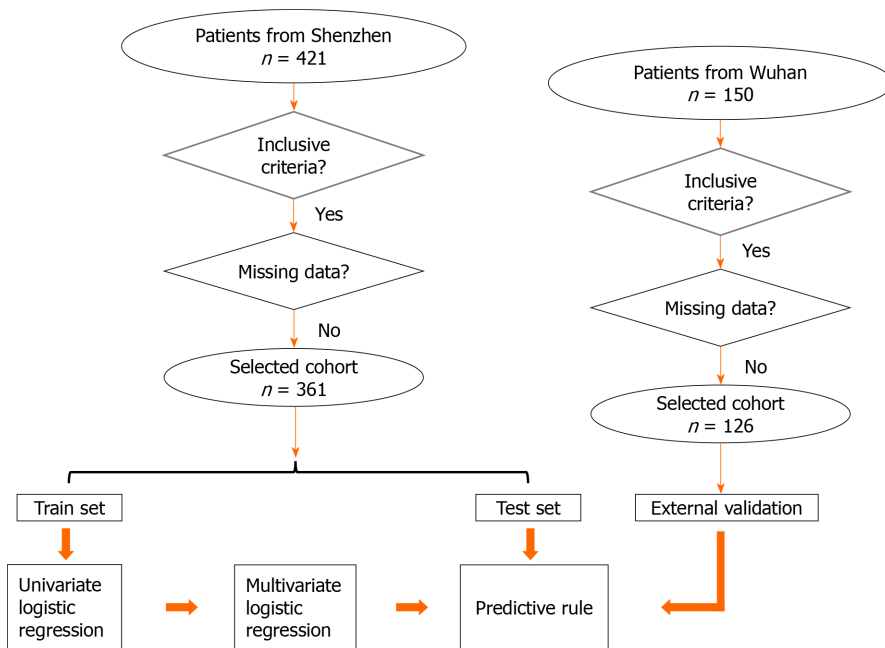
Patients from Shenzhen
$n$ = 421

Inclusive criteria?

Yes

Missing data?

No

Selected cohort
$n$ = 361

Patients from Wuhan
$n$ = 150

Inclusive criteria?

Yes

Missing data?

No

Selected cohort
$n$ = 126

Train set

Test set

External validation

Univariate logistic regression

Multivariate logistic regression

Predictive rule